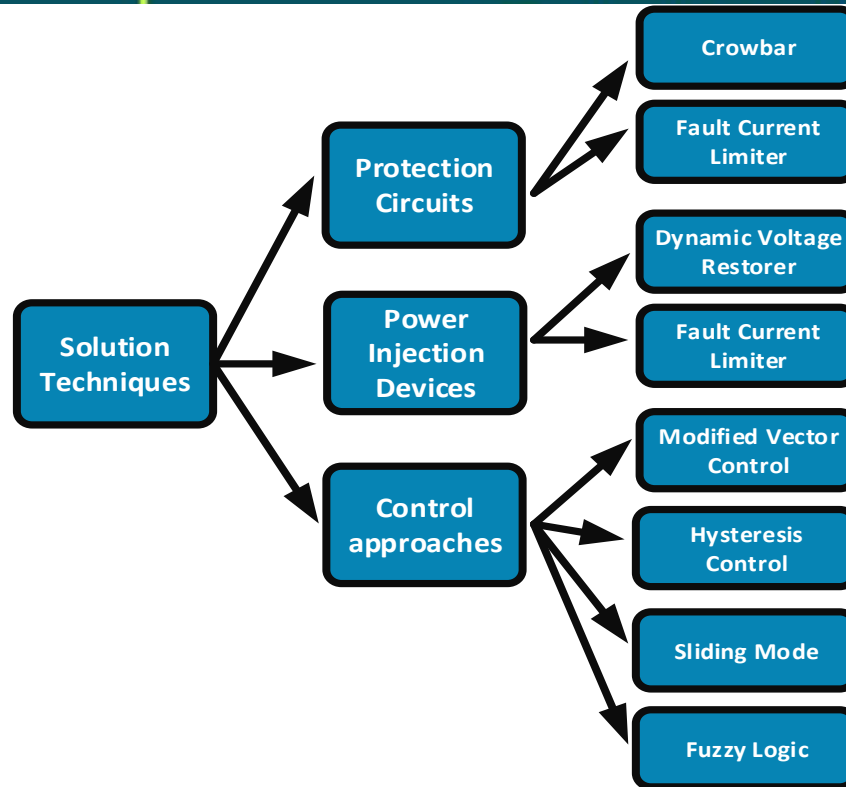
Solution Techniques

Protection Circuits

Crowbar

Fault Current Limiter

Power Injection Devices

Dynamic Voltage Restorer

Fault Current Limiter

Control approaches

Modified Vector Control

Hysteresis Control

Sliding Mode

Fuzzy Logic